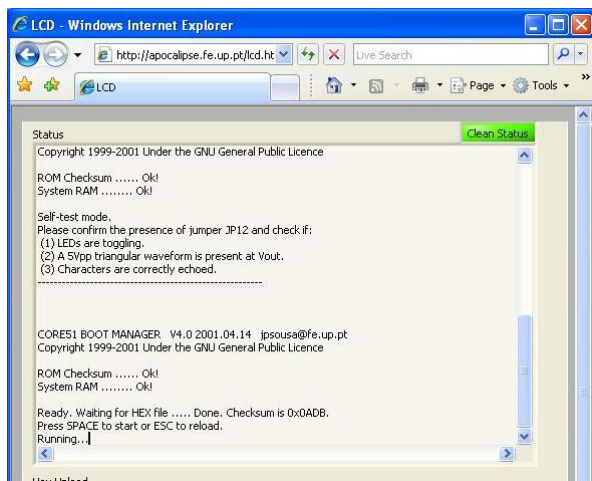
LCD - Windows Internet Explorer

http://apocalipse.fe.up.pt/lcd.ht

Live Search

LCD

Page ▾ Tools ▾

Status

Clean Status

Copyright 1999-2001 Under the GNU General Public Licence

ROM Checksum ...... Ok!
System RAM ........ Ok!

Self-test mode.
Please confirm the presence of jumper JP12 and check if:
(1) LEDs are toggling.
(2) A 5Vpp triangular waveform is present at Vout.
(3) Characters are correctly echoed.
------------------------------------------------------------

CORE51 BOOT MANAGER V4.0 2001.04.14 jpsousa@fe.up.pt
Copyright 1999-2001 Under the GNU General Public Licence

ROM Checksum ...... Ok!
System RAM ........ Ok!

Ready. Waiting for HEX file ..... Done. Checksum is 0x0ADB.
Press SPACE to start or ESC to reload.
Running...

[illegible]